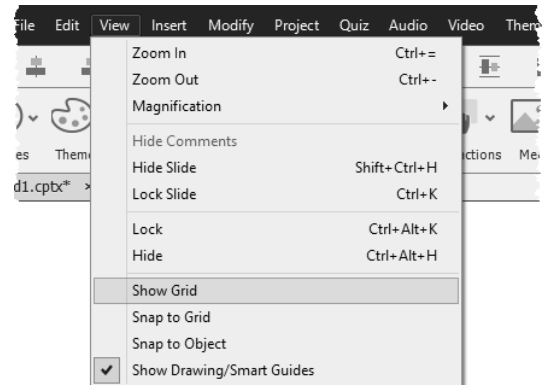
File Edit View Insert Modify Project Quiz Audio Video Them

es Theme ctions Me

d1.cptx* ×

Zoom In Ctrl+=
Zoom Out Ctrl+-
Magnification

Hide Comments
Hide Slide Shift+Ctrl+H
Lock Slide Ctrl+K

Lock Ctrl+Alt+K
Hide Ctrl+Alt+H

Show Grid
Snap to Grid
Snap to Object
✔ Show Drawing/Smart Guides